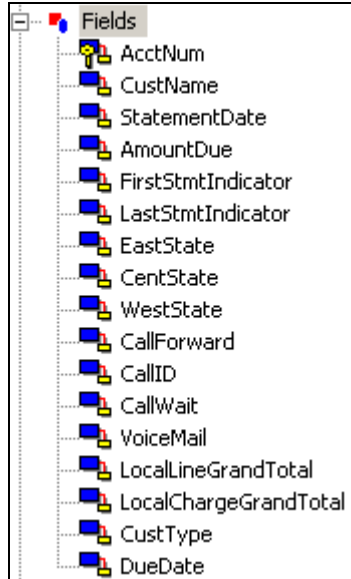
Fields
AcctNum
CustName
StatementDate
AmountDue
FirstStmtIndicator
LastStmtIndicator
EastState
CentState
WestState
CallForward
CallID
CallWait
VoiceMail
LocalLineGrandTotal
LocalChargeGrandTotal
CustType
DueDate